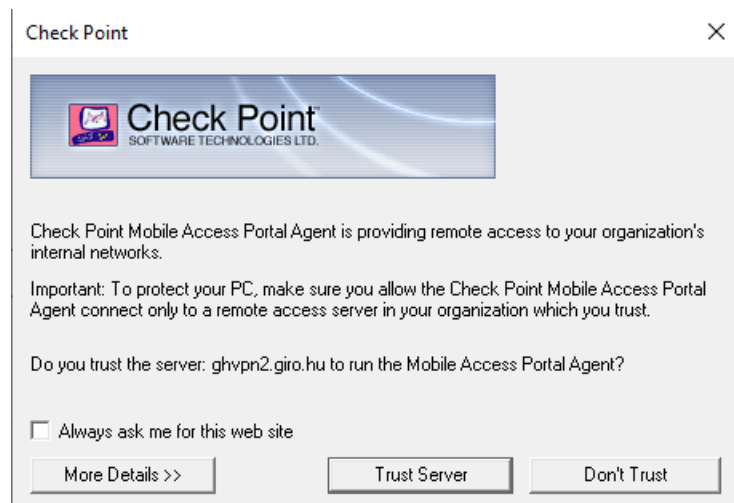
Check Point

×

Check Point®
SOFTWARE TECHNOLOGIES LTD.

Check Point Mobile Access Portal Agent is providing remote access to your organization's internal networks.

Important: To protect your PC, make sure you allow the Check Point Mobile Access Portal Agent connect only to a remote access server in your organization which you trust.

Do you trust the server: ghvpn2.giro.hu to run the Mobile Access Portal Agent?

Always ask me for this web site

More Details >>

Trust Server

Don't Trust